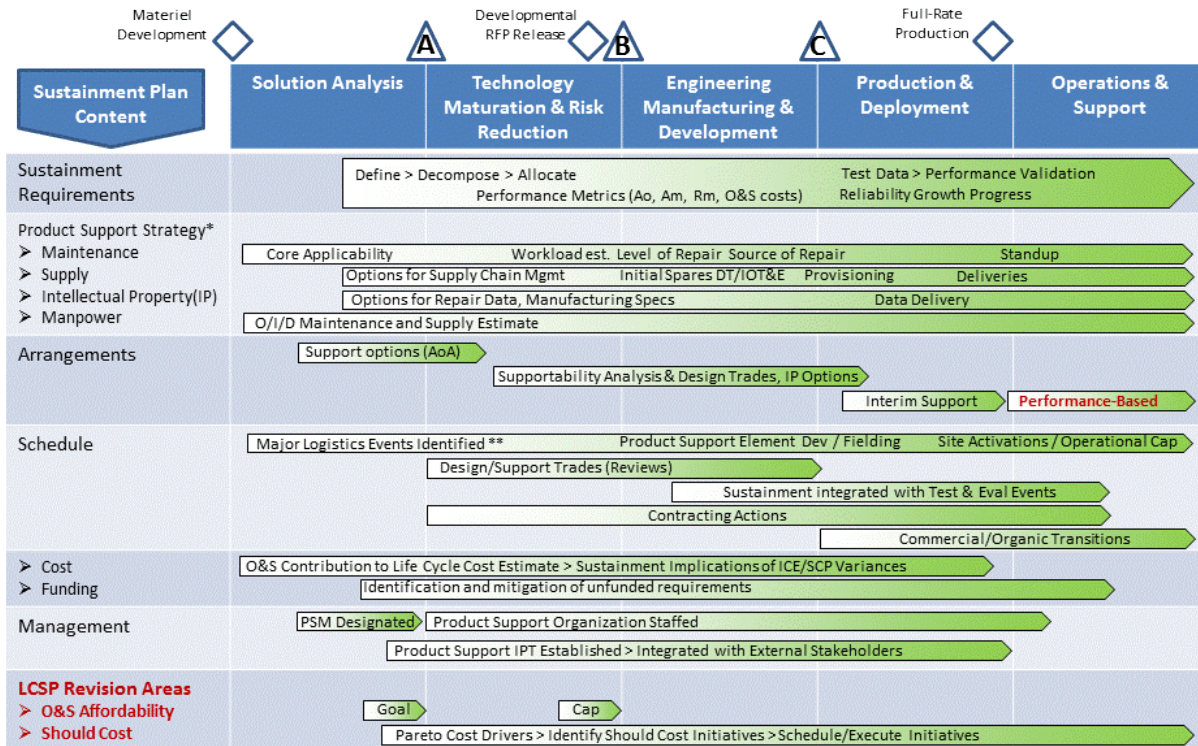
Materiel Development

A

Developmental RFP Release

B

C

Full-Rate Production

Sustainment Plan Content

Solution Analysis

Technology Maturation & Risk Reduction

Engineering Manufacturing & Development

Production & Deployment

Operations & Support

Sustainment Requirements

Define > Decompose > Allocate

Test Data > Performance Validation

Performance Metrics (Ao, Am, Rm, O&S costs)

Reliability Growth Progress

Product Support Strategy*
➤ Maintenance
➤ Supply
➤ Intellectual Property(IP)
➤ Manpower

Core Applicability

Workload est. Level of Repair Source of Repair

Standup

Options for Supply Chain Mgmt

Initial Spares DT/IOT&E

Provisioning

Deliveries

Options for Repair Data, Manufacturing Specs

Data Delivery

O/I/D Maintenance and Supply Estimate

Arrangements

Support options (AoA)

Supportability Analysis & Design Trades, IP Options

Interim Support

Performance-Based

Schedule

Major Logistics Events Identified **

Product Support Element Dev / Fielding

Site Activations / Operational Cap

Design/Support Trades (Reviews)

Sustainment integrated with Test & Eval Events

Contracting Actions

Commercial/Organic Transitions

➤ Cost
➤ Funding

O&S Contribution to Life Cycle Cost Estimate > Sustainment Implications of ICE/SCP Variances

Identification and mitigation of unfunded requirements

Management

PSM Designated

Product Support Organization Staffed

Product Support IPT Established > Integrated with External Stakeholders

LCSP Revision Areas
➤ O&S Affordability
➤ Should Cost

Goal

Cap

Pareto Cost Drivers > Identify Should Cost Initiatives > Schedule/Execute Initiatives